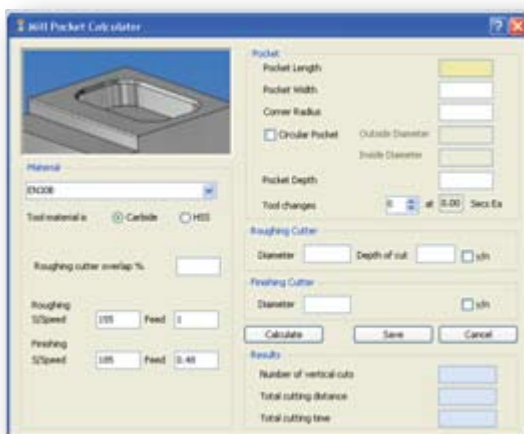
Mill Pocket Calculator

Pocket
Pocket Length
Pocket Width
Corner Radius
Circular Pocket
Outside Diameter
Inside Diameter
Pocket Depth
Tool changes
0
at
0.00
Secs Ea

Material
EN30B
Tool material is
Carbide
HSS

Roughing cutter overlap %

Roughing
S/Speed
155
Feed
1

Finishing
S/Speed
185
Feed
0.40

Roughing Cutter
Diameter
Depth of cut
s/n

Finishing Cutter
Diameter
s/n

Calculate
Save
Cancel

Results
Number of vertical cuts
Total cutting distance
Total cutting time